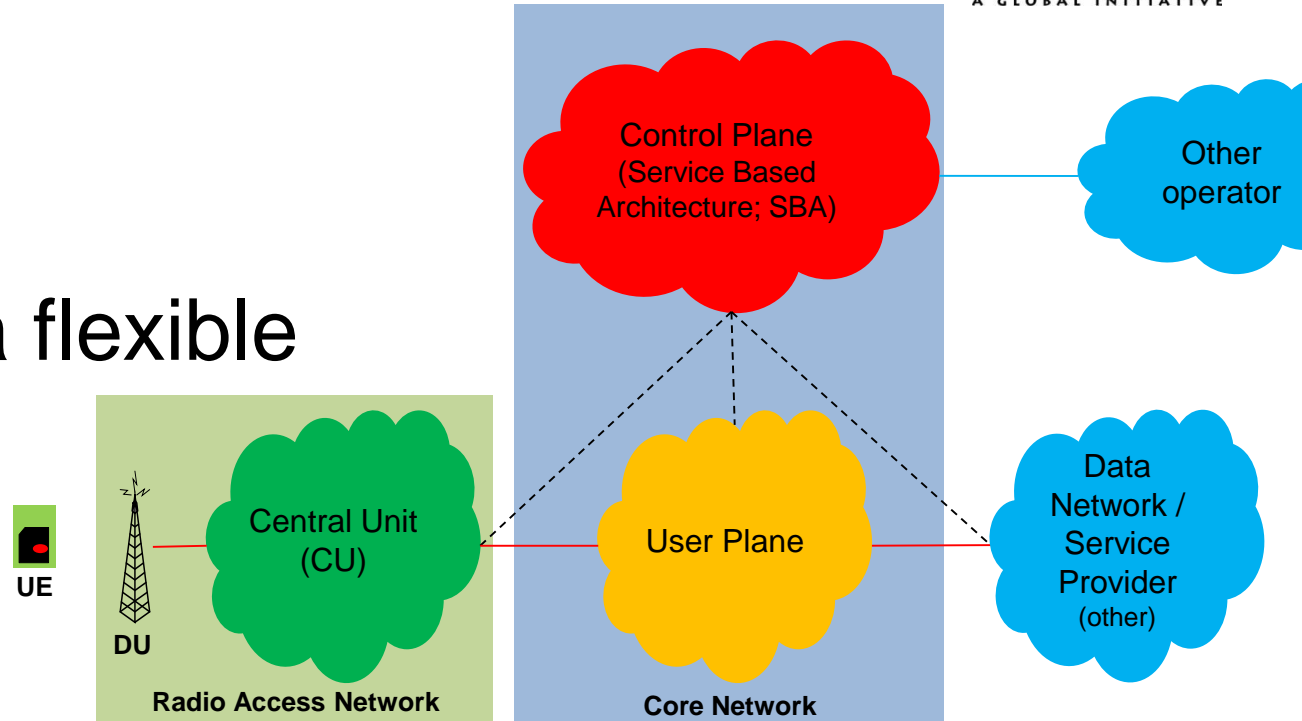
A GLOBAL INITIATIVE

Control Plane (Service Based Architecture; SBA)

Other operator

a flexible

Central Unit (CU)

User Plane

Data Network / Service Provider (other)

UE

DU

Radio Access Network

Core Network